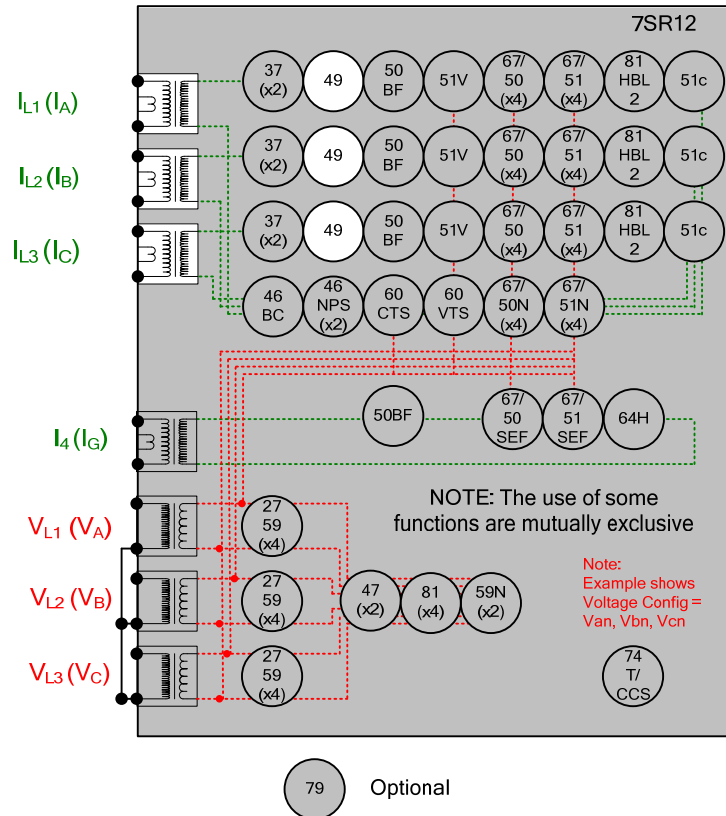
7SR12

$I_{L1}$ ($I_A$)

$I_{L2}$ ($I_B$)

$I_{L3}$ ($I_C$)

37 (x2)
49
50 BF
51V
67/ 50 (x4)
67/ 51 (x4)
81 HBL 2
51c

37 (x2)
49
50 BF
51V
67/ 50 (x4)
67/ 51 (x4)
81 HBL 2
51c

37 (x2)
49
50 BF
51V
67/ 50 (x4)
67/ 51 (x4)
81 HBL 2
51c

46 BC
46 NPS (x2)
60 CTS
60 VTS
67/ 50N (x4)
67/ 51N (x4)

$I_4$ ($I_G$)

50BF
67/ 50 SEF
67/ 51 SEF
64H

NOTE: The use of some functions are mutually exclusive

$V_{L1}$ ($V_A$)

$V_{L2}$ ($V_B$)

$V_{L3}$ ($V_C$)

27 59 (x4)
27 59 (x4)
27 59 (x4)

47 (x2)
81 (x4)
59N (x2)

Note: Example shows Voltage Config = Van, Vbn, Vcn

74 T/ CCS

79
Optional